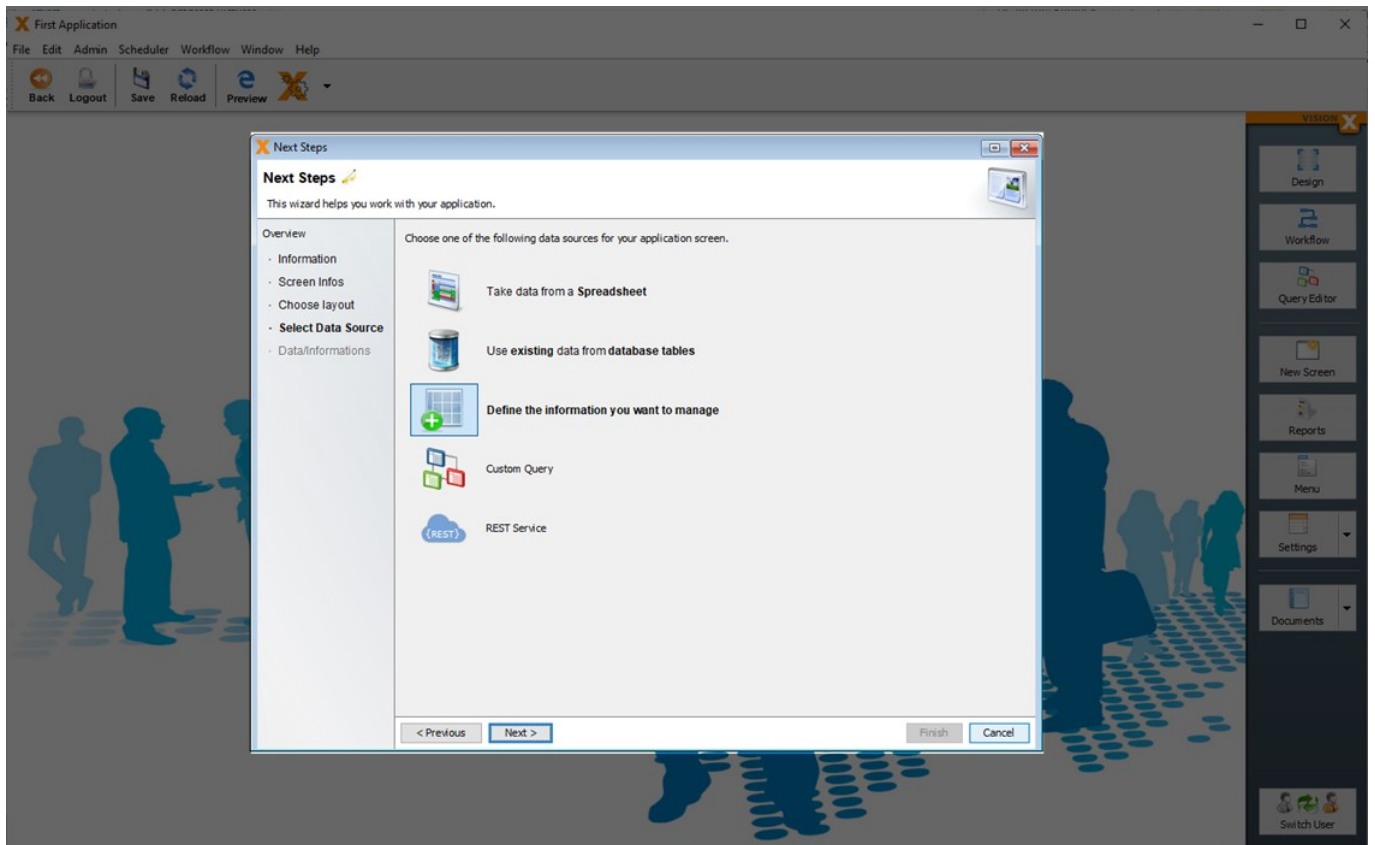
First Application

File Edit Admin Scheduler Workflow Window Help

Back Logout Save Reload Preview

VISION

Design

Workflow

Query Editor

New Screen

Reports

Menu

Settings

Documents

Switch User

Next Steps

Next Steps

This wizard helps you work with your application.

Overview
· Information
· Screen Infos
· Choose layout
· Select Data Source
· Data/Informations

Choose one of the following data sources for your application screen.

Take data from a **Spreadsheet**

Use **existing** data from **database tables**

**Define the information you want to manage**

Custom Query

{REST}

REST Service

< Previous Next > Finish Cancel